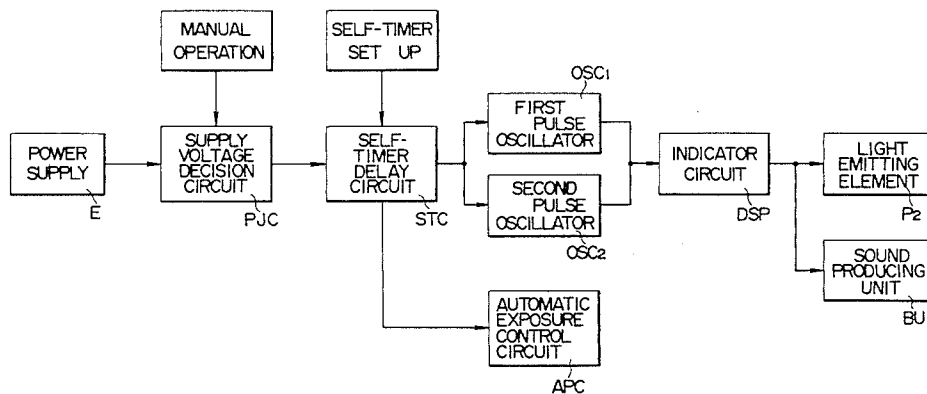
MANUAL OPERATION

SELF-TIMER SET UP

POWER SUPPLY
E

SUPPLY VOLTAGE DECISION CIRCUIT
PJC

SELF-TIMER DELAY CIRCUIT
STC

$OSC_1$
FIRST PULSE OSCILLATOR

SECOND PULSE OSCILLATOR
$OSC_2$

INDICATOR CIRCUIT
DSP

LIGHT EMITTING ELEMENT
$P_2$

SOUND PRODUCING UNIT
BU

AUTOMATIC EXPOSURE CONTROL CIRCUIT
APC